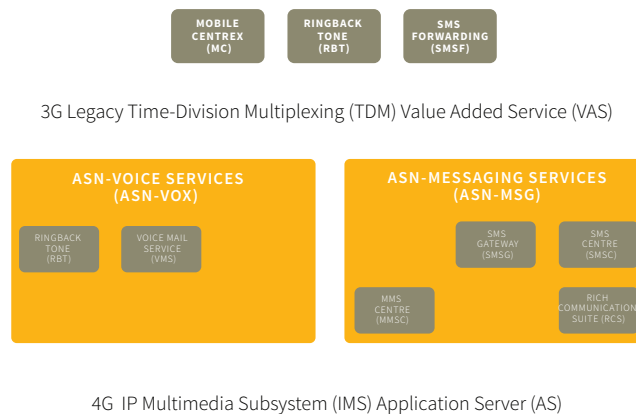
MOBILE CENTREX (MC)

RINGBACK TONE (RBT)

SMS FORWARDING (SMSF)

3G Legacy Time-Division Multiplexing (TDM) Value Added Service (VAS)

ASN-VOICE SERVICES (ASN-VOX)

RINGBACK TONE (RBT)

VOICE MAIL SERVICE (VMS)

ASN-MESSAGING SERVICES (ASN-MSG)

SMS GATEWAY (SMSG)

SMS CENTRE (SMSC)

MMS CENTRE (MMSC)

RICH COMMUNICATION SUITE (RCS)

4G IP Multimedia Subsystem (IMS) Application Server (AS)